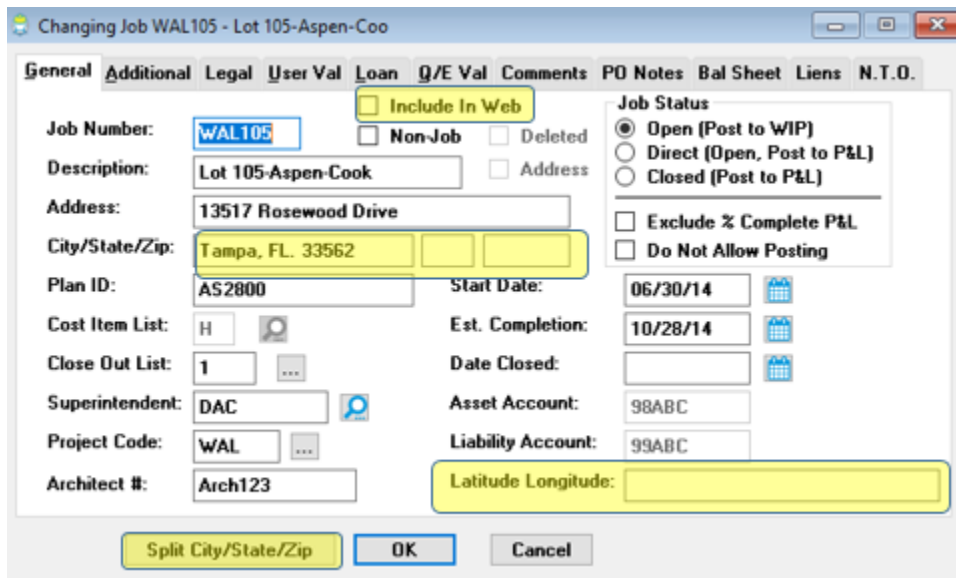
Changing Job WAL105 - Lot 105-Aspen-Coo

General | Additional | Legal | User Val | Loan | Q/E Val | Comments | PO Notes | Bal Sheet | Liens | N.T.O.

Include In Web

Job Number: WAL105

Non-Job

Deleted

Address

Description: Lot 105-Aspen-Cook

Address: 13517 Rosewood Drive

City/State/Zip: Tampa, FL. 33562

Job Status

Open (Post to WIP)

Direct (Open, Post to P&L)

Closed (Post to P&L)

Exclude % Complete P&L

Do Not Allow Posting

Plan ID: AS2800

Start Date: 06/30/14

Cost Item List: H

Est. Completion: 10/28/14

Close Out List: 1 ...

Date Closed:

Superintendent: DAC

Asset Account: 98ABC

Project Code: WAL ...

Liability Account: 99ABC

Architect #: Arch123

Latitude Longitude:

Split City/State/Zip

OK

Cancel